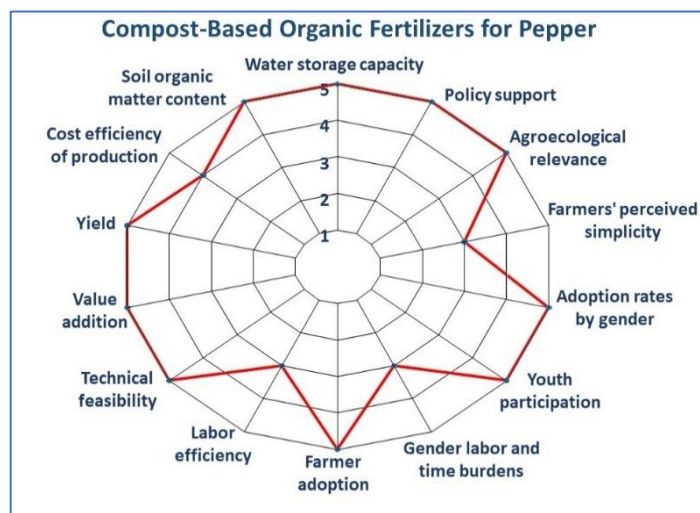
Compost-Based Organic Fertilizers for Pepper

Water storage capacity
5
4
3
2
1
Policy support
Agroecological relevance
Farmers' perceived simplicity
Adoption rates by gender
Youth participation
Gender labor and time burdens
Farmer adoption
Labor efficiency
Technical feasibility
Value addition
Yield
Cost efficiency of production
Soil organic matter content